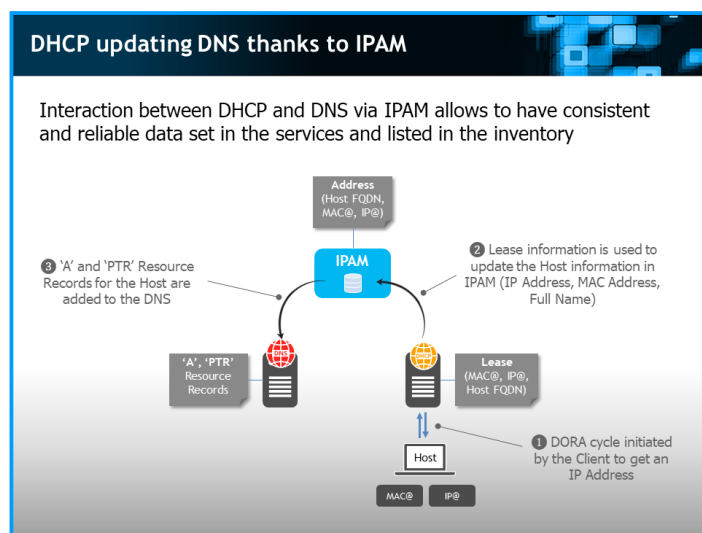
DHCP updating DNS thanks to IPAM

Interaction between DHCP and DNS via IPAM allows to have consistent and reliable data set in the services and listed in the inventory

Address (Host FQDN, MAC@, IP@)

IPAM

❸ 'A' and 'PTR' Resource Records for the Host are added to the DNS

❷ Lease information is used to update the Host information in IPAM (IP Address, MAC Address, Full Name)

DNS

DHCP

'A', 'PTR' Resource Records

Lease (MAC@, IP@, Host FQDN)

❶ DORA cycle initiated by the Client to get an IP Address

Host

MAC@

IP@